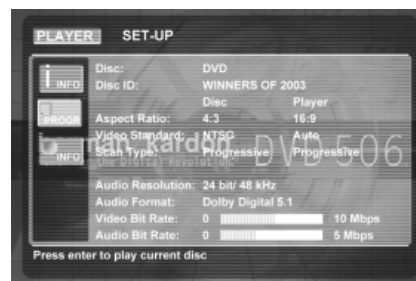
PLAYER SET-UP

INFO

PROOF

INFO

Disc: DVD
Disc ID: WINNERS OF 2003

| | Disc | Player |
|---|---|---|
| Aspect Ratio: | 4:3 | 16:9 |
| Video Standard: | NTSC | Auto |
| Scan Type: | Progressive | Progressive |

Audio Resolution: 24 bit/ 48 kHz
Audio Format: Dolby Digital 5.1
Video Bit Rate: 0 10 Mbps
Audio Bit Rate: 0 5 Mbps

Press enter to play current disc

DVD 506
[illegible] The Digital Revolution